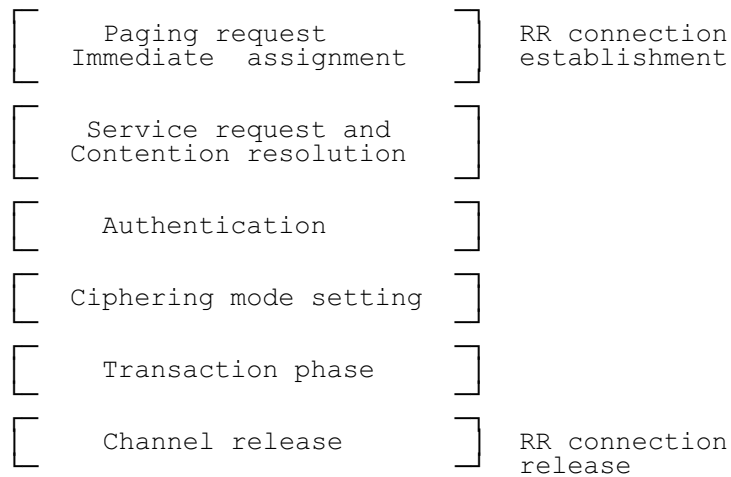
Paging request
Immediate assignment

RR connection establishment

Service request and
Contention resolution

Authentication

Ciphering mode setting

Transaction phase

Channel release

RR connection release